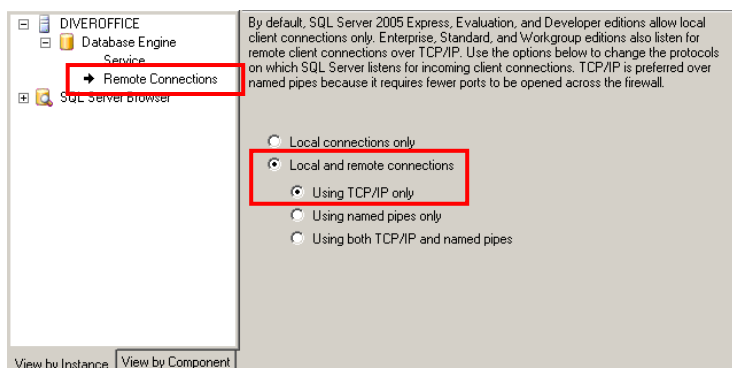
DIVEROFFICE
Database Engine
Service
Remote Connections
SQL Server Browser

View by Instance | View by Component

By default, SQL Server 2005 Express, Evaluation, and Developer editions allow local client connections only. Enterprise, Standard, and Workgroup editions also listen for remote client connections over TCP/IP. Use the options below to change the protocols on which SQL Server listens for incoming client connections. TCP/IP is preferred over named pipes because it requires fewer ports to be opened across the firewall.

Local connections only
Local and remote connections
Using TCP/IP only
Using named pipes only
Using both TCP/IP and named pipes